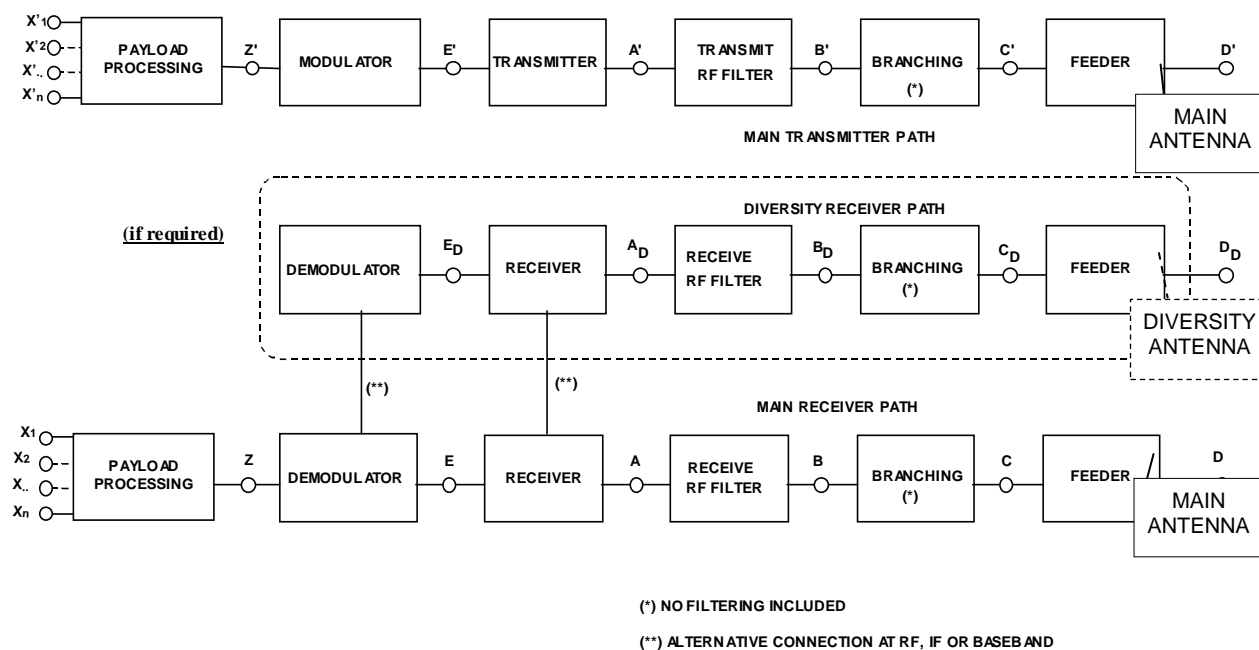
X'$_1$
X'$_2$
X'..
X'$_n$
PAYLOAD PROCESSING
Z'
MODULATOR
E'
TRANSMITTER
A'
TRANSMIT RF FILTER
B'
BRANCHING (*)
C'
FEEDER
D'
MAIN ANTENNA

MAIN TRANSMITTER PATH

DIVERSITY RECEIVER PATH

(if required)

DEMODULATOR
E$_D$
RECEIVER
A$_D$
RECEIVE RF FILTER
B$_D$
BRANCHING (*)
C$_D$
FEEDER
D$_D$
DIVERSITY ANTENNA

(**)
(**)

MAIN RECEIVER PATH

X$_1$
X$_2$
X..
X$_n$
PAYLOAD PROCESSING
Z
DEMODULATOR
E
RECEIVER
A
RECEIVE RF FILTER
B
BRANCHING (*)
C
FEEDER
D
MAIN ANTENNA

(*) NO FILTERING INCLUDED

(**) ALTERNATIVE CONNECTION AT RF, IF OR BASEBAND